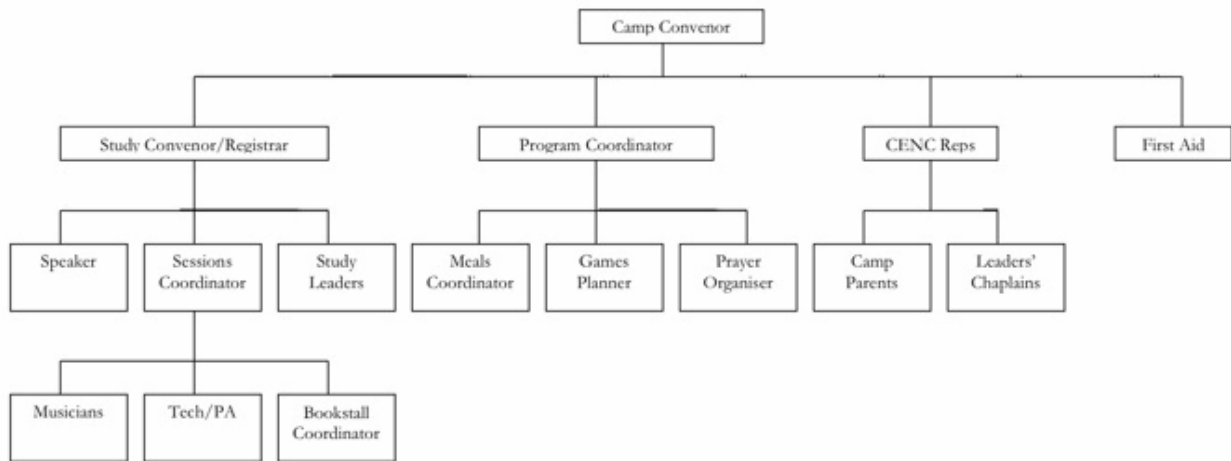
Camp Convenor

Study Convenor/Registrar

Program Coordinator

CENC Reps

First Aid

Speaker

Sessions Coordinator

Study Leaders

Meals Coordinator

Games Planner

Prayer Organiser

Camp Parents

Leaders' Chaplains

Musicians

Tech/PA

Bookstall Coordinator